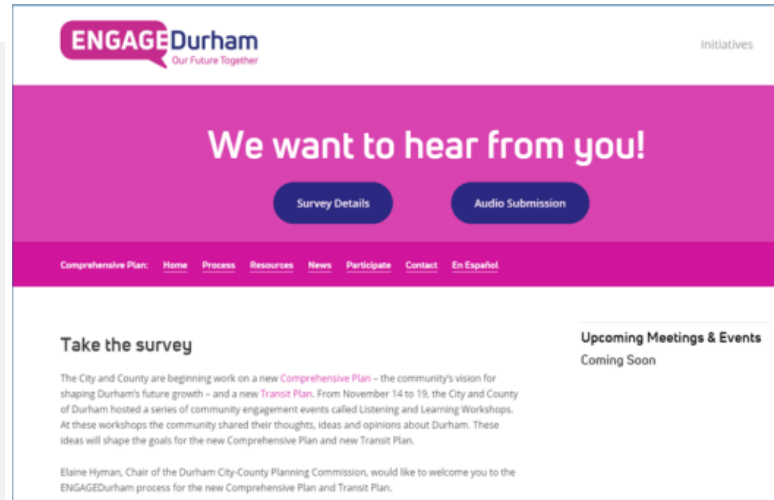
ENGAGEDurham
Our Future Together

Initiatives

We want to hear from you!

Survey Details

Audio Submission

Comprehensive Plan: Home Process Resources News Participate Contact En Español

Take the survey

The City and County are beginning work on a new Comprehensive Plan – the community's vision for shaping Durham's future growth – and a new Transit Plan. From November 14 to 19, the City and County of Durham hosted a series of community engagement events called Listening and Learning Workshops. At these workshops the community shared their thoughts, ideas and opinions about Durham. These ideas will shape the goals for the new Comprehensive Plan and new Transit Plan.

Elaine Hyman, Chair of the Durham City-County Planning Commission, would like to welcome you to the ENGAGEDurham process for the new Comprehensive Plan and Transit Plan.

Upcoming Meetings & Events
Coming Soon